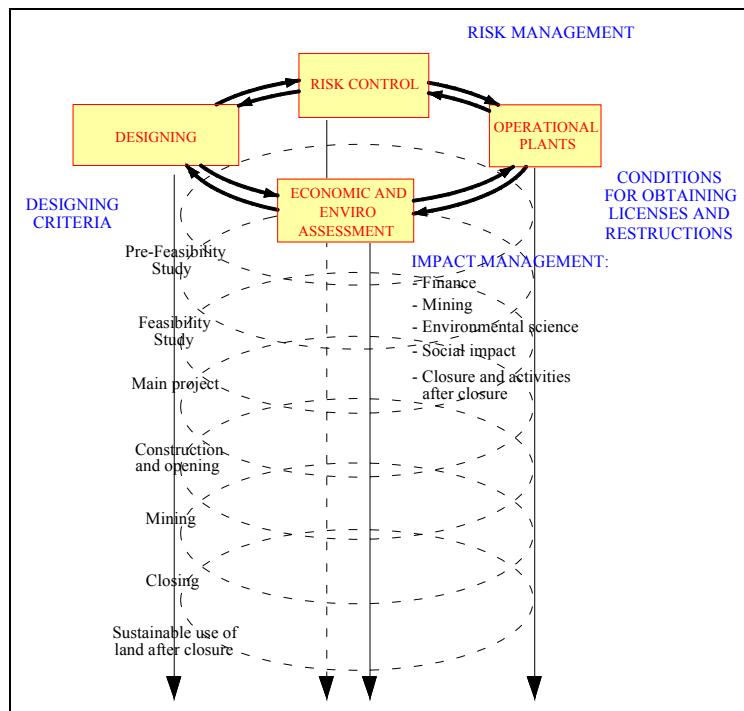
RISK MANAGEMENT

RISK CONTROL

DESIGNING

OPERATIONAL PLANTS

ECONOMIC AND ENVIRO ASSESSMENT

DESIGNING CRITERIA

CONDITIONS FOR OBTAINING LICENSES AND RESTRUCTIONS

Pre-Feasibility Study

IMPACT MANAGEMENT:
- Finance
- Mining
- Environmental science
- Social impact
- Closure and activities after closure

Feasibility Study

Main project

Construction and opening

Mining

Closing

Sustainable use of land after closure